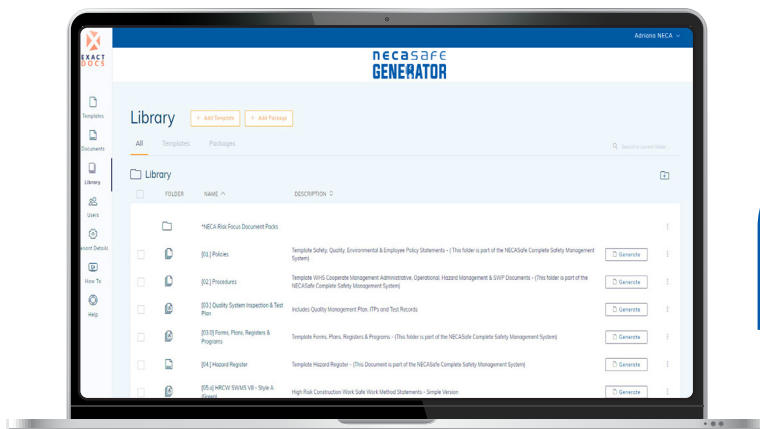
EXACT DOCS

Adriana NECA

necasafe GENERATOR

Templates

Documents

Library

Users

Account Details

How To

Help

Library

+ Add Template

+ Add Package

All

Templates

Packages

Search current folder

Library

FOLDER

NAME

DESCRIPTION

*NECA Risk Focus Document Packs

[01.] Policies

Template Safety, Quality, Environmental & Employee Policy Statements - (This folder is part of the NECASafe Complete Safety Management System)

Generate

[02.] Procedures

Template WHS Corporate Management Administrative, Operational, Hazard Management & SWP Documents - (This folder is part of the NECASafe Complete Safety Management System)

Generate

[03.] Quality System Inspection & Test Plan

Includes Quality Management Plan, ITPs and Test Records

Generate

[03.0] Forms, Plans, Registers & Programs

Template Forms, Plans, Registers & Programs - (This folder is part of the NECASafe Complete Safety Management System)

Generate

[04.] Hazard Register

Template Hazard Register - (This Document is part of the NECASafe Complete Safety Management System)

Generate

[05.a] HRCW SWMS V8 - Style A (Green)

High Risk Construction Work Safe Work Method Statements - Simple Version

Generate